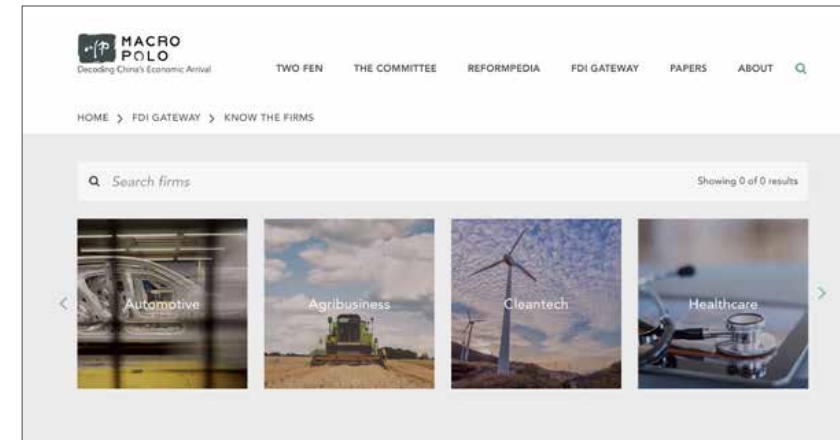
MACRO POLO
Decoding China's Economic Arrival

TWO FEN THE COMMITTEE REFORMPEDIA FDI GATEWAY PAPERS ABOUT

HOME > FDI GATEWAY > KNOW THE FIRMS

Search firms

Showing 0 of 0 results

Automotive

Agribusiness

Cleantech

Healthcare